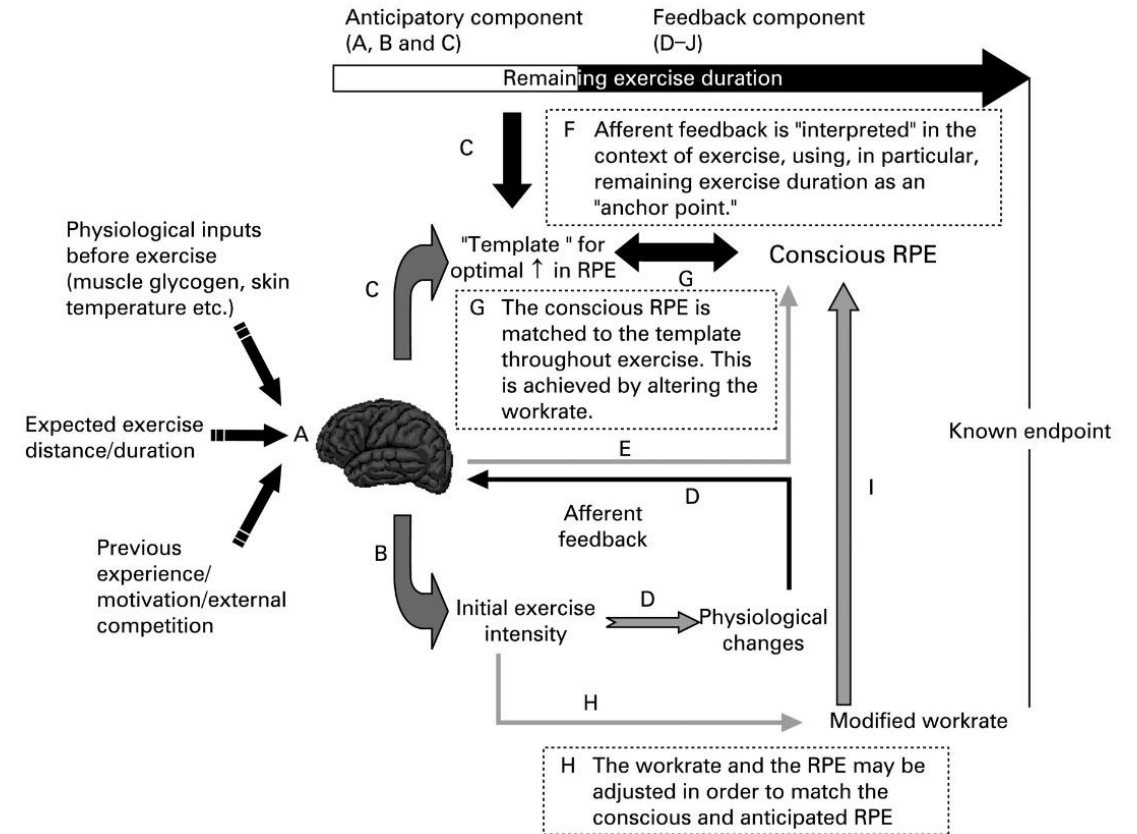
Anticipatory component (A, B and C)

Feedback component (D–J)

Remaining exercise duration

C

F Afferent feedback is "interpreted" in the context of exercise, using, in particular, remaining exercise duration as an "anchor point."

Physiological inputs before exercise (muscle glycogen, skin temperature etc.)

C

"Template " for optimal ↑ in RPE

G

Conscious RPE

G The conscious RPE is matched to the template throughout exercise. This is achieved by altering the workrate.

Expected exercise distance/duration

A

Known endpoint

E

D

Afferent feedback

I

Previous experience/ motivation/external competition

B

Initial exercise intensity

D

Physiological changes

H

Modified workrate

H The workrate and the RPE may be adjusted in order to match the conscious and anticipated RPE